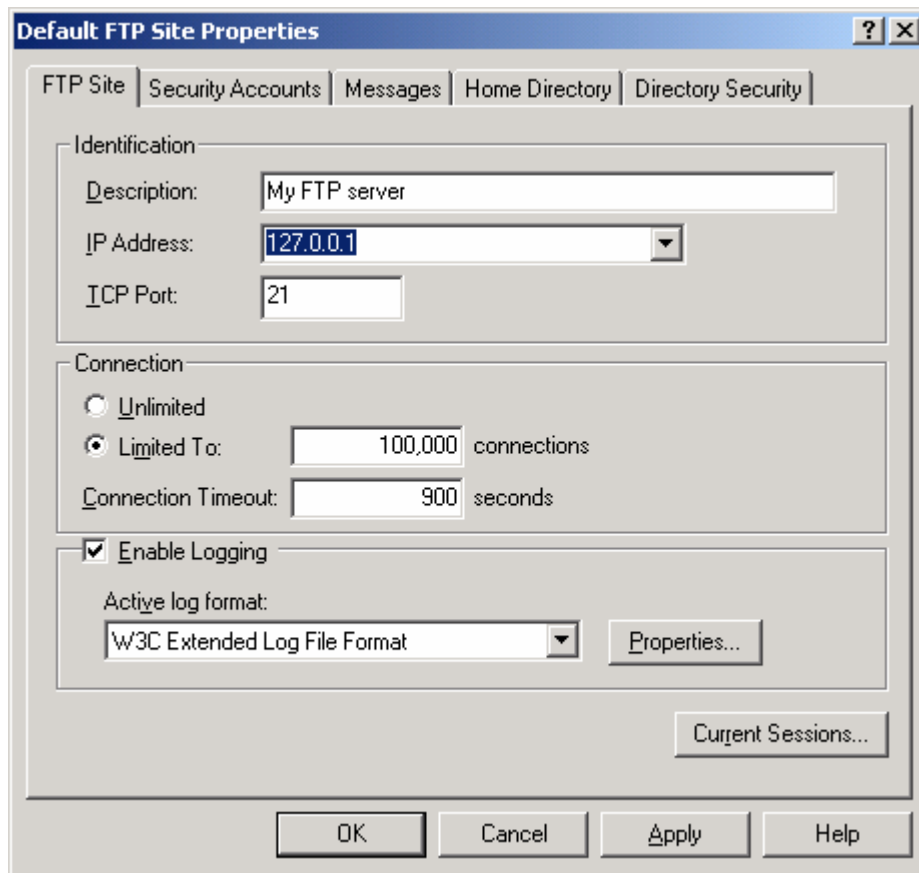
Default FTP Site Properties

? X

FTP Site | Security Accounts | Messages | Home Directory | Directory Security

Identification

Description: My FTP server

IP Address: 127.0.0.1

TCP Port: 21

Connection

Unlimited

Limited To: 100,000 connections

Connection Timeout: 900 seconds

Enable Logging

Active log format:

W3C Extended Log File Format

Properties...

Current Sessions...

OK | Cancel | Apply | Help